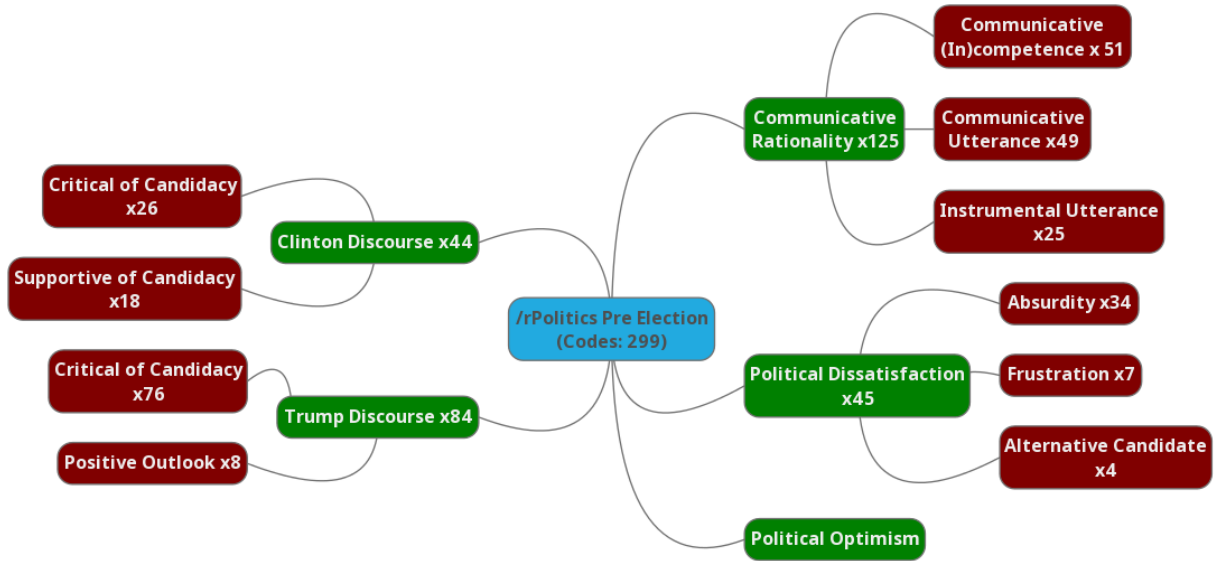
/rPolitics Pre Election (Codes: 299)

Communicative Rationality x125

Communicative (In)competence x 51

Communicative Utterance x49

Instrumental Utterance x25

Political Dissatisfaction x45

Absurdity x34

Frustration x7

Alternative Candidate x4

Political Optimism

Clinton Discourse x44

Critical of Candidacy x26

Supportive of Candidacy x18

Trump Discourse x84

Critical of Candidacy x76

Positive Outlook x8